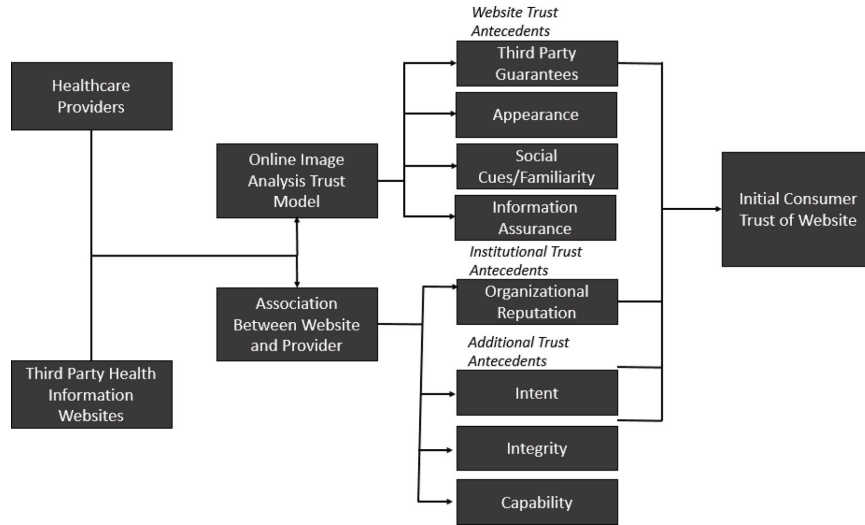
Healthcare Providers

Third Party Health Information Websites

Online Image Analysis Trust Model

Association Between Website and Provider

Website Trust Antecedents

Third Party Guarantees

Appearance

Social Cues/Familiarity

Information Assurance

Institutional Trust Antecedents

Organizational Reputation

Additional Trust Antecedents

Intent

Integrity

Capability

Initial Consumer Trust of Website